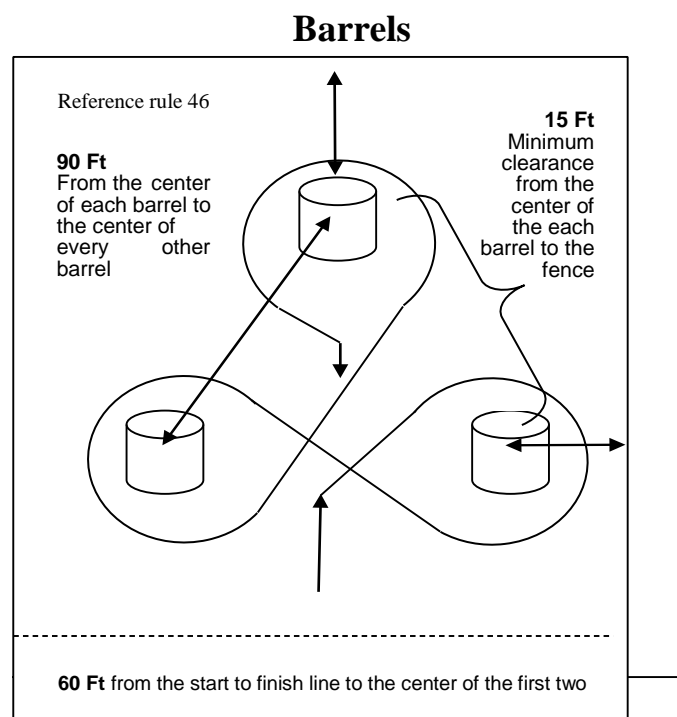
Barrels

Reference rule 46

90 Ft
From the center of each barrel to the center of every other barrel

15 Ft
Minimum clearance from the center of the each barrel to the fence

60 Ft from the start to finish line to the center of the first two